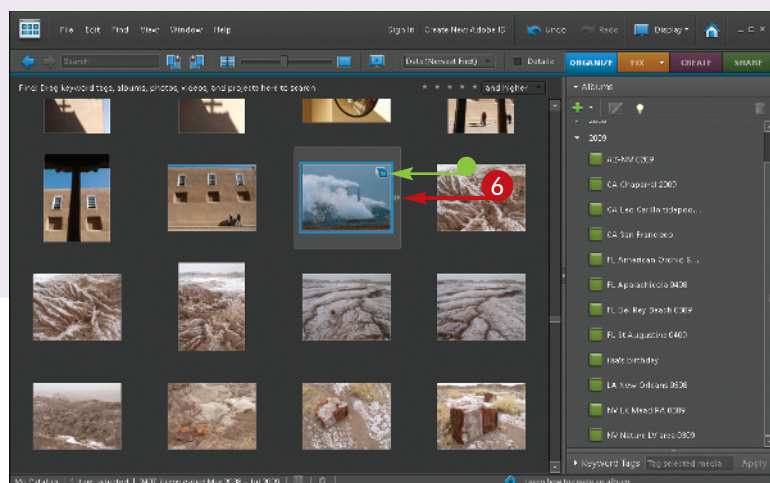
File Edit Find View Window Help

Sign In Create New Adobe ID

Undo Redo Display

Search

Date (Newest First)

Details

ORGANIZE FIX CREATE SHARE

Find: Drag keyword tags, albums, photos, videos, and projects here to search

and higher

Albums

2009

AZ-NM 2009

CA Chaparral 2009

CA Leo Carillo Tidepo...

CA San Francisco

FL American Orchid S...

FL Apalachicola 0408

FL Del Ray Beach 0309

FL St Augustine 0409

Hal's birthday

LA New Orleans 0308

NV Lk Mead RA 0309

NV Nature Lit area 0309

6

Keyword Tags

Tag selected media

Apply

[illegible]